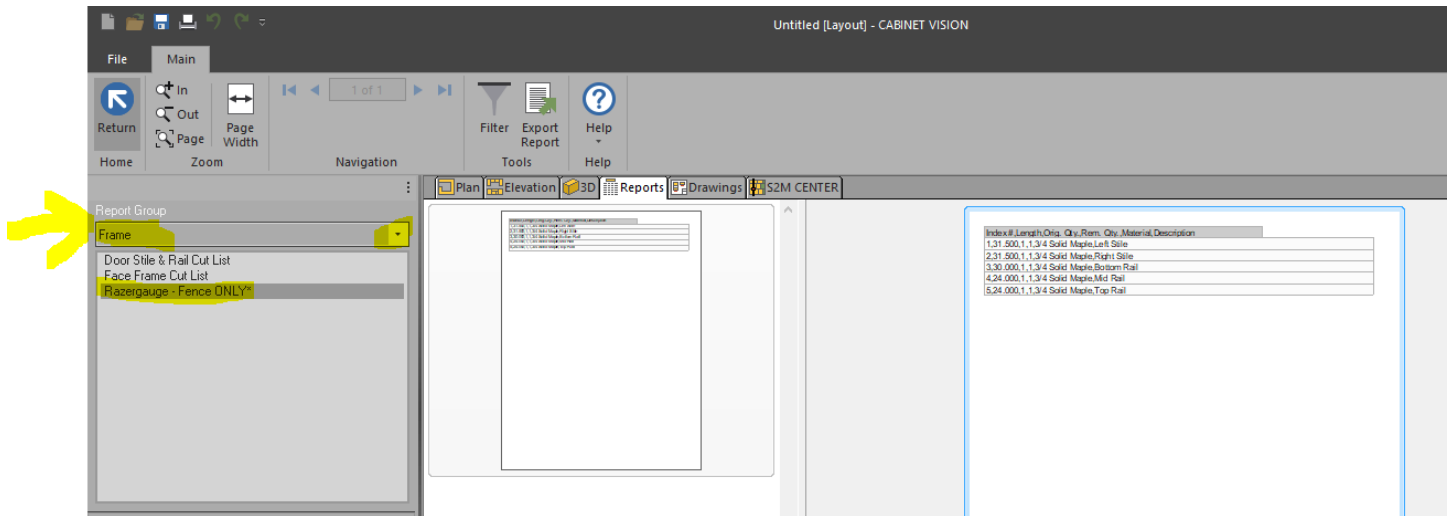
Untitled [Layout] - CABINET VISION

File Main

Return In Out Page Page Width 1 of 1 Filter Export Report Help

Home Zoom Navigation Tools Help

Plan Elevation 3D Reports Drawings S2M CENTER

Report Group

Frame

Door Stile & Rail Cut List
Face Frame Cut List
Razergauge - Fence ONLY*

| Index#,Length,Orig. Qty.,Rem. Qty.,Material,Description |
|---|
| 1,31.500,1,1,3/4 Solid Maple,Left Stile |
| 2,31.500,1,1,3/4 Solid Maple,Right Stile |
| 3,30.000,1,1,3/4 Solid Maple,Bottom Rail |
| 4,24.000,1,1,3/4 Solid Maple,Mid Rail |
| 5,24.000,1,1,3/4 Solid Maple,Top Rail |